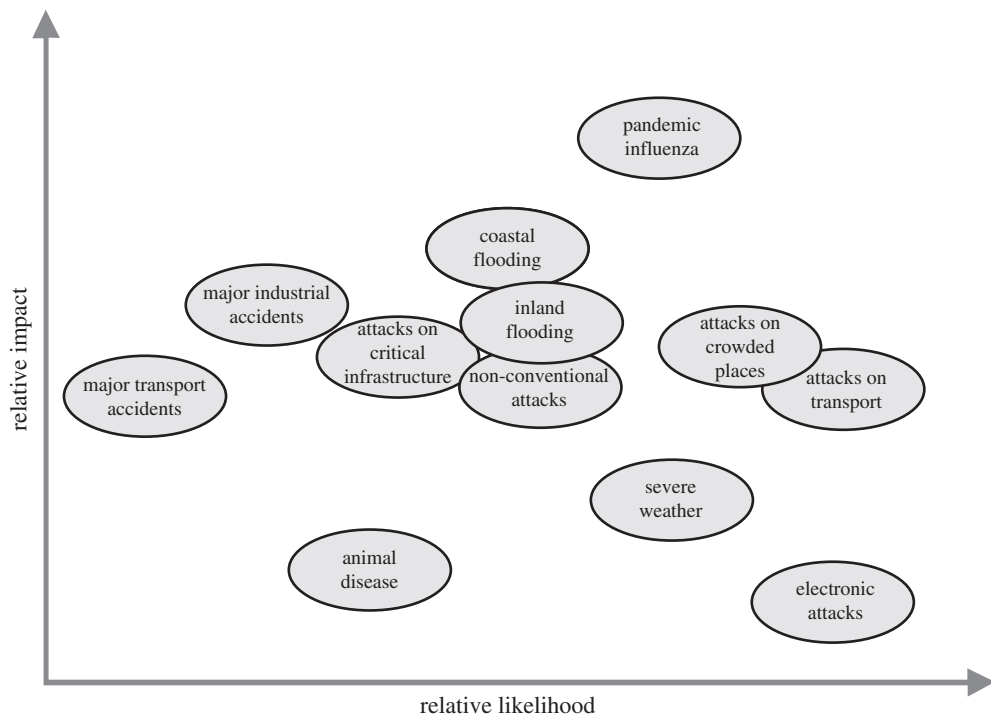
relative impact

pandemic influenza

coastal flooding

major industrial accidents

inland flooding

attacks on critical infrastructure

attacks on crowded places

major transport accidents

non-conventional attacks

attacks on transport

severe weather

animal disease

electronic attacks

relative likelihood